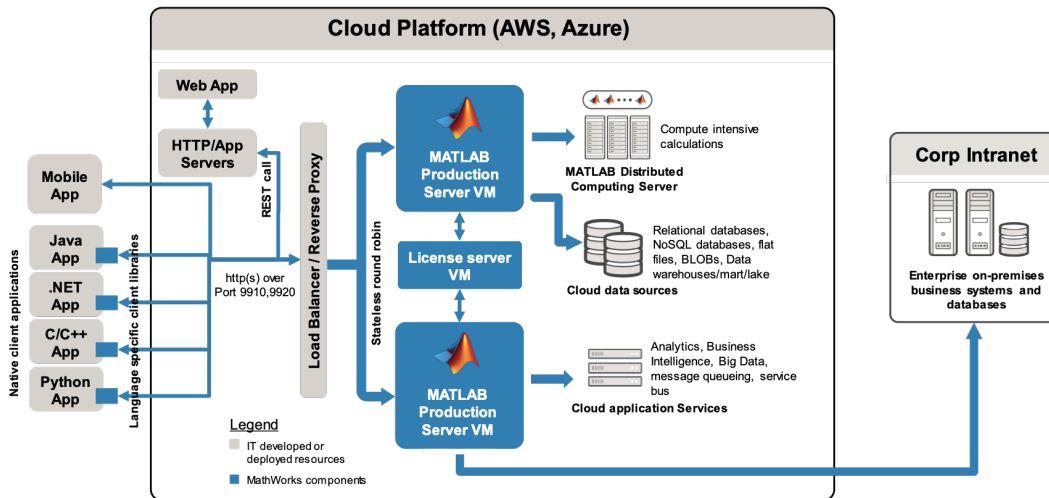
Cloud Platform (AWS, Azure)

Web App

HTTP/App Servers

REST call

Load Balancer / Reverse Proxy

Mobile App

Java App

.NET App

C/C++ App

Python App

Native client applications

Language specific client libraries

http(s) over Port 9910,9920

Stateless round robin

MATLAB Production Server VM

License server VM

MATLAB Production Server VM

Compute intensive calculations

MATLAB Distributed Computing Server

Relational databases, NoSQL databases, flat files, BLOBs, Data warehouses/mart/lake

Cloud data sources

Analytics, Business Intelligence, Big Data, message queueing, service bus

Cloud application Services

Legend

IT developed or deployed resources

MathWorks components

Corp Intranet

Enterprise on-premises business systems and databases